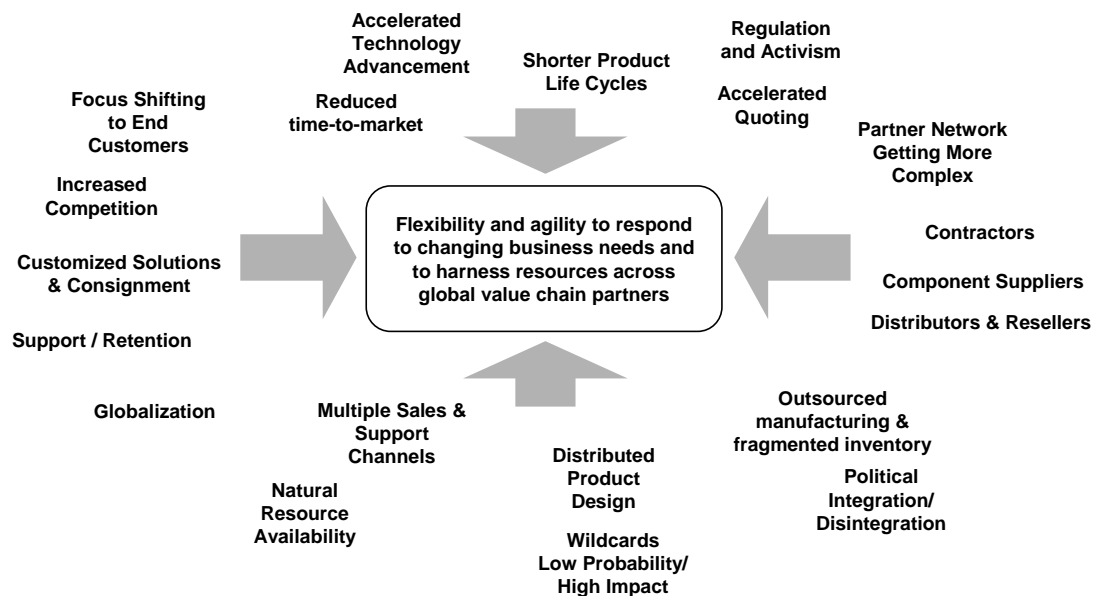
Accelerated Technology Advancement

Shorter Product Life Cycles

Regulation and Activism

Reduced time-to-market

Accelerated Quoting

Focus Shifting to End Customers

Partner Network Getting More Complex

Increased Competition

Flexibility and agility to respond to changing business needs and to harness resources across global value chain partners

Contractors

Customized Solutions & Consignment

Component Suppliers

Distributors & Resellers

Support / Retention

Outsourced manufacturing & fragmented inventory

Globalization

Multiple Sales & Support Channels

Distributed Product Design

Political Integration/ Disintegration

Natural Resource Availability

Wildcards Low Probability/ High Impact